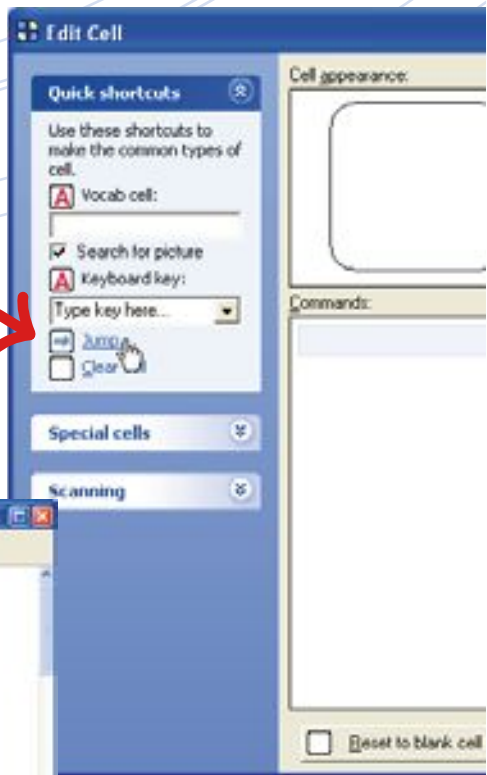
Edit Cell

Quick shortcuts

Use these shortcuts to make the common types of cell.

Vocab cell:

Search for picture

Keyboard key:

Type key here...

Jump...

Clear cell

Special cells

Scanning

Cell appearance:

Commands:

Reset to blank cell